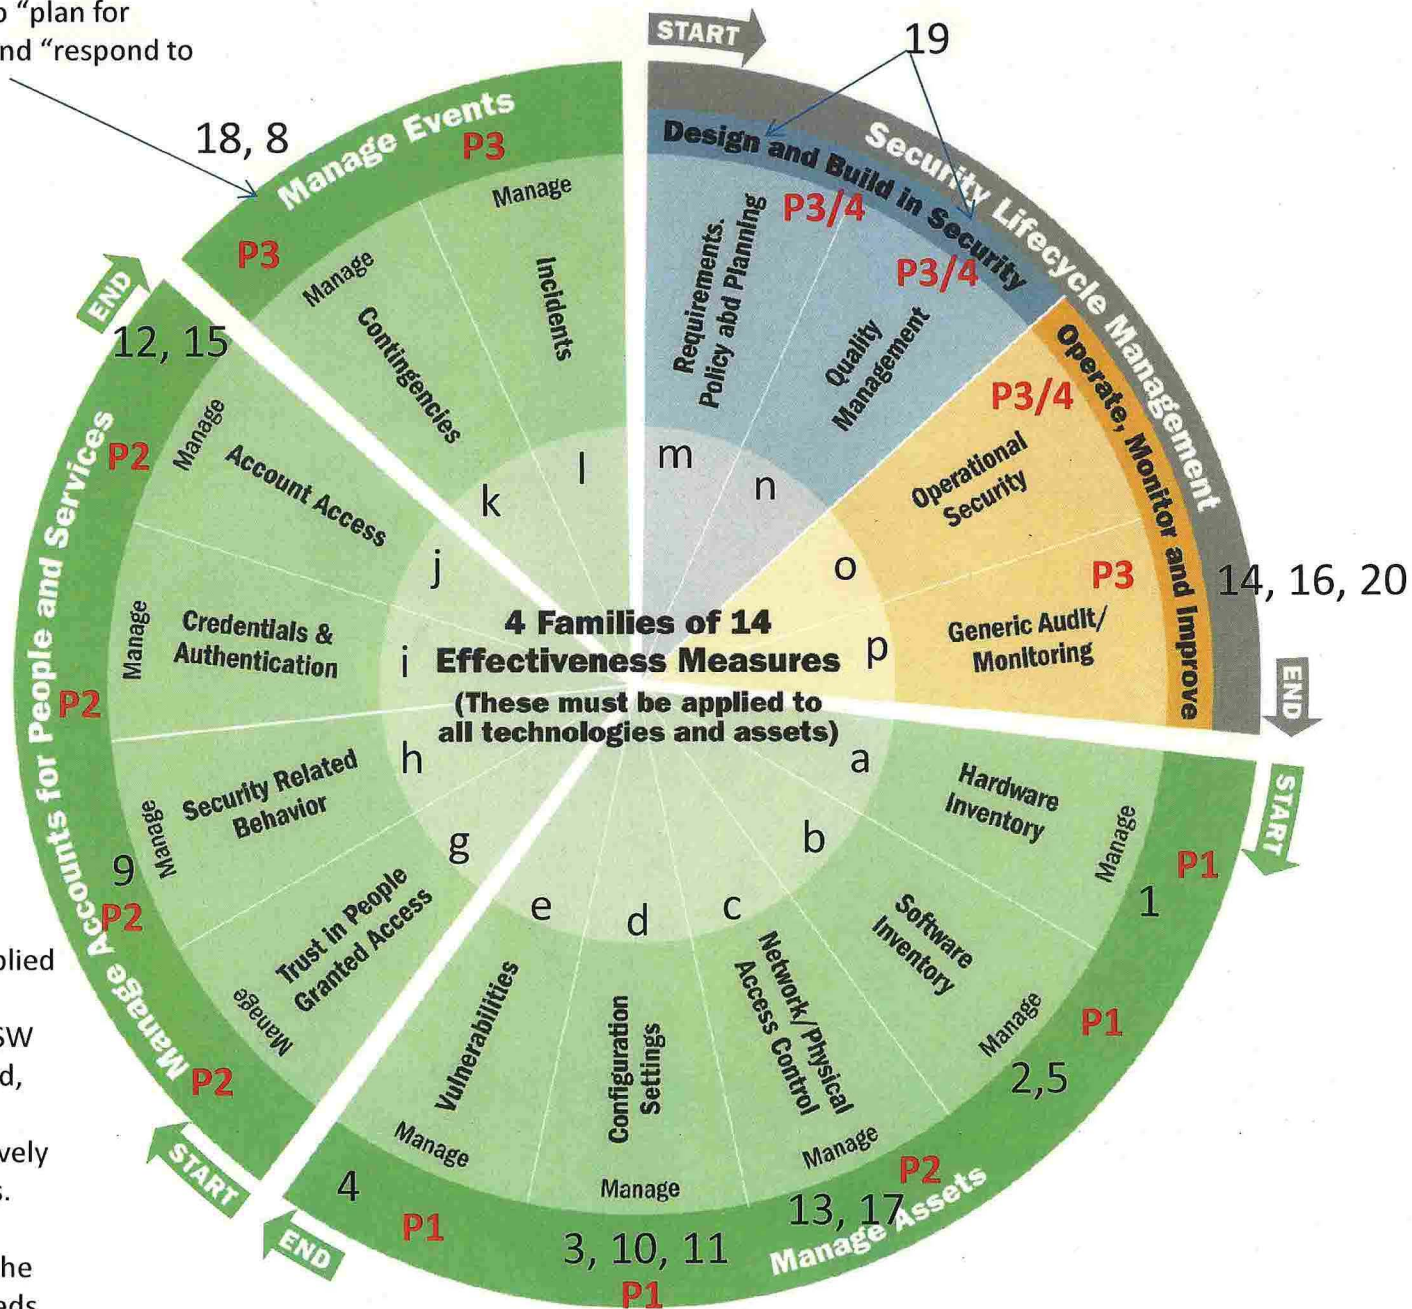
o "plan for
nd "respond to

START
19
18, 8
Manage Events
P3
Design and Build in Security
Security Lifecycle Management
P3
Manage
Manage
Contingencies
Incidents
Requirements, Policy abd Planning
P3/4
Quality Management
P3/4
END
12, 15
Operate, Monitor and Improve
P3/4
Operational Security
P2
Manage
Account Access
k
l
m
n
j
o
P3
14, 16, 20
Manage Accounts for People and Services
Manage
Credentials & Authentication
i
4 Families of 14 Effectiveness Measures
(These must be applied to all technologies and assets)
p
Generic Audit/ Monitoring
END
P2
h
a
Security Related Behavior
Hardware Inventory
Manage
START
9
Manage
g
b
P1
P2
Trust in People Granted Access
e
d
c
1
Software Inventory
plied
Manage
Vulnerabilities
Configuration Settings
Network/Physical Access Control
Manage
P1
SW
d,
P2
Manage
2,5
vely
Manage
Manage
Manage
START
4
P2
13, 17
END
P1
3, 10, 11
Manage Assets
he
P1
ds